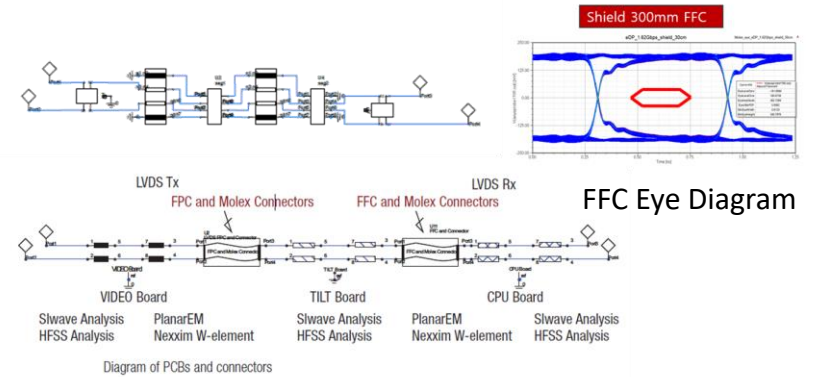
Shield 300mm FFC

FFC Eye Diagram

LVDS Tx

LVDS Rx

FPC and Molex Connectors

FFC and Molex Connectors

VIDEO Board

TILT Board

CPU Board

SIwave Analysis
HFSS Analysis

PlanarEM
Nexxim W-element

SIwave Analysis
HFSS Analysis

PlanarEM
Nexxim W-element

SIwave Analysis
HFSS Analysis

Diagram of PCBs and connectors